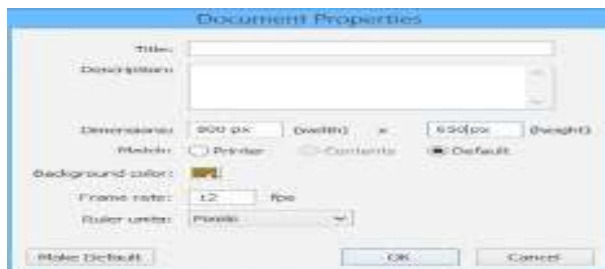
Document Properties

Title:

Description:

Dimensions: 900 px (width) x 650 px (height)

Match: Printer Contents Default

Background color:

Frame rate: 12 fps

Ruler units: Pixels

Make Default OK Cancel